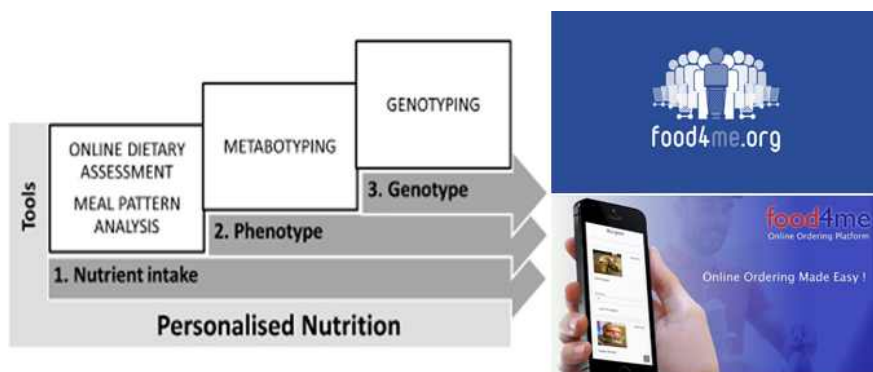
Tools

ONLINE DIETARY ASSESSMENT
MEAL PATTERN ANALYSIS

METABOTYPING

GENOTYPING

3. Genotype

2. Phenotype

1. Nutrient intake

Personalised Nutrition

food4me.org

food4me
Online Ordering Platform

Online Ordering Made Easy !

Recipes